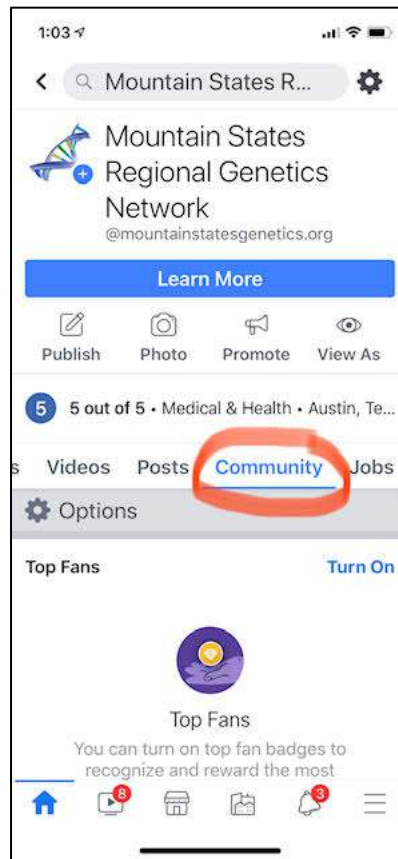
1:03

Mountain States R...

Mountain States Regional Genetics Network
@mountainstatesgenetics.org

Learn More

Publish Photo Promote View As

5 5 out of 5 • Medical & Health • Austin, Te...

s Videos Posts Community Jobs

Options

Top Fans Turn On

Top Fans
You can turn on top fan badges to recognize and reward the most

8 3